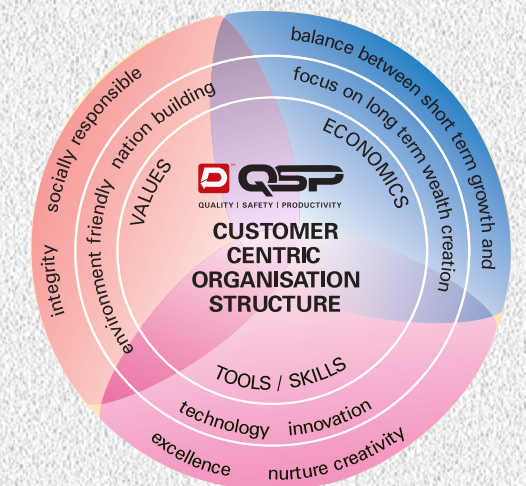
balance between short term growth and
focus on long term wealth creation
ECONOMICS
socially responsible
nation building
integrity
environment friendly
VALUES
D QSP
QUALITY | SAFETY | PRODUCTIVITY
CUSTOMER CENTRIC ORGANISATION STRUCTURE
TOOLS / SKILLS
technology
innovation
excellence
nurture creativity